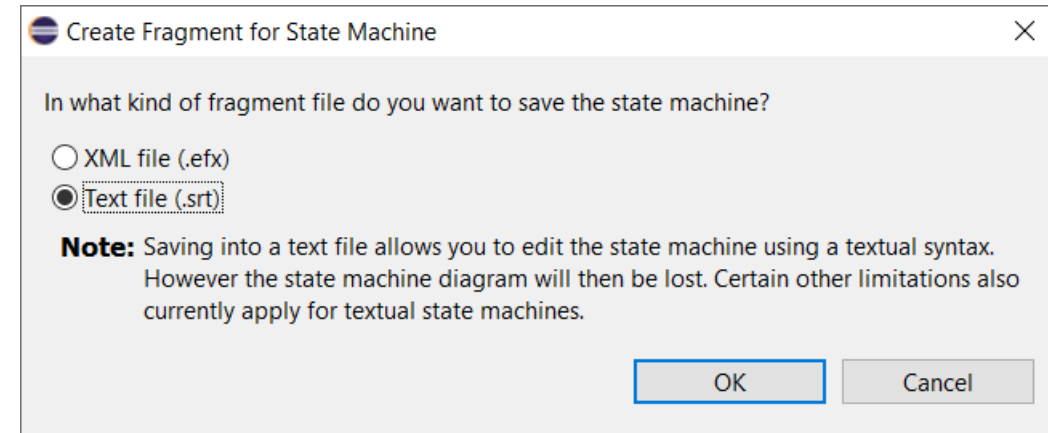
Create Fragment for State Machine

In what kind of fragment file do you want to save the state machine?

XML file (.efx)

Text file (.srt)

**Note:** Saving into a text file allows you to edit the state machine using a textual syntax. However the state machine diagram will then be lost. Certain other limitations also currently apply for textual state machines.

OK

Cancel